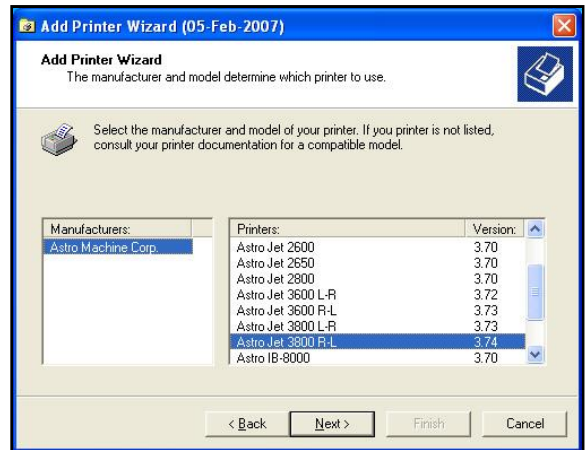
Add Printer Wizard (05-Feb-2007)

Add Printer Wizard
The manufacturer and model determine which printer to use.

Select the manufacturer and model of your printer. If you printer is not listed, consult your printer documentation for a compatible model.

| Manufacturers: |
|---|
| Astro Machine Corp. |

| Printers: | Version: |
|---|---|
| Astro Jet 2600 | 3.70 |
| Astro Jet 2650 | 3.70 |
| Astro Jet 2800 | 3.70 |
| Astro Jet 3600 L-R | 3.72 |
| Astro Jet 3600 R-L | 3.73 |
| Astro Jet 3800 L-R | 3.73 |
| Astro Jet 3800 R-L | 3.74 |
| Astro IB-8000 | 3.70 |

< Back | Next > | Finish | Cancel